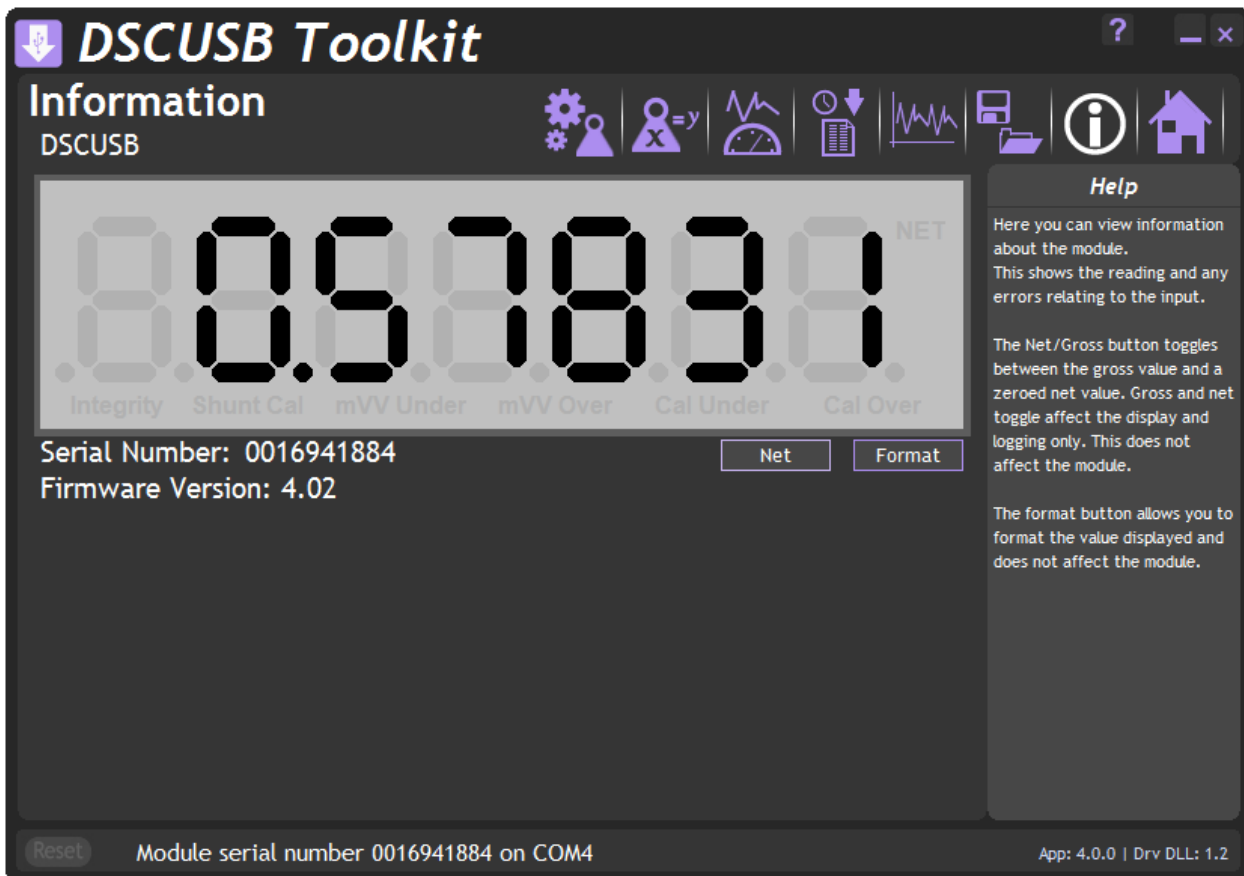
DSCUSB Toolkit

?

Information
DSCUSB

0.57831

NET

Integrity Shunt Cal mVV Under mVV Over Cal Under Cal Over

Serial Number: 0016941884
Firmware Version: 4.02

Net Format

Help

Here you can view information about the module.
This shows the reading and any errors relating to the input.

The Net/Gross button toggles between the gross value and a zeroed net value. Gross and net toggle affect the display and logging only. This does not affect the module.

The format button allows you to format the value displayed and does not affect the module.

Reset Module serial number 0016941884 on COM4 App: 4.0.0 | Drv DLL: 1.2